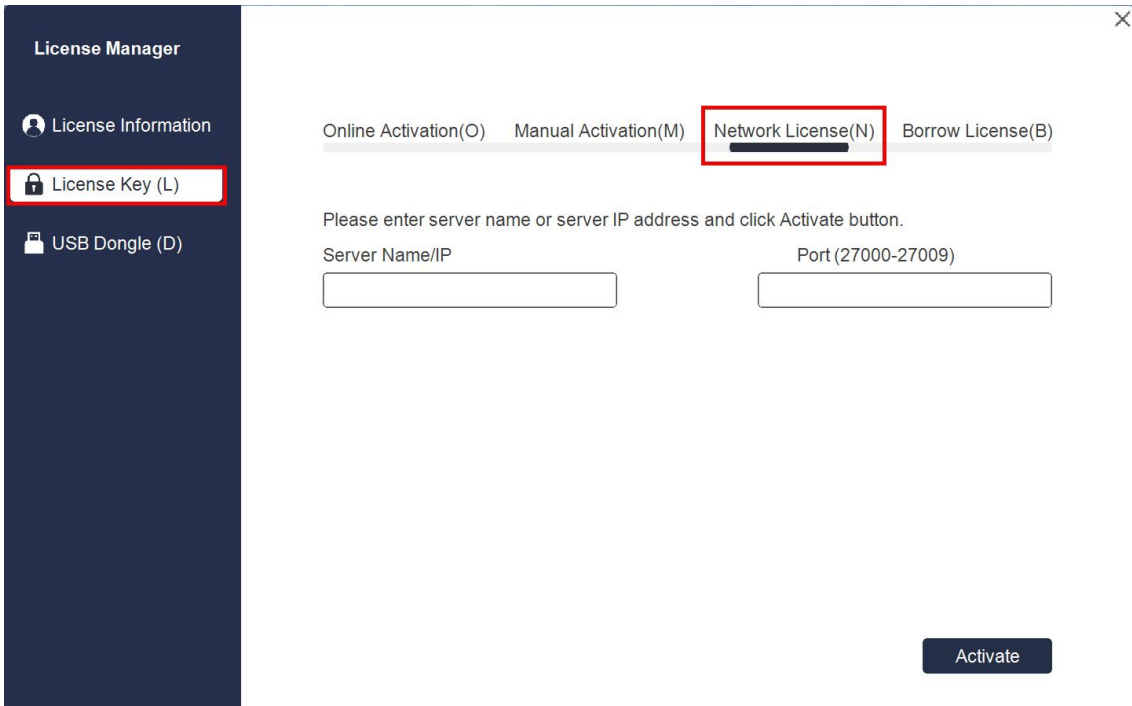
License Manager

License Information

License Key (L)

USB Dongle (D)

×

Online Activation(O) Manual Activation(M) Network License(N) Borrow License(B)

Please enter server name or server IP address and click Activate button.

Server Name/IP

Port (27000-27009)

Activate